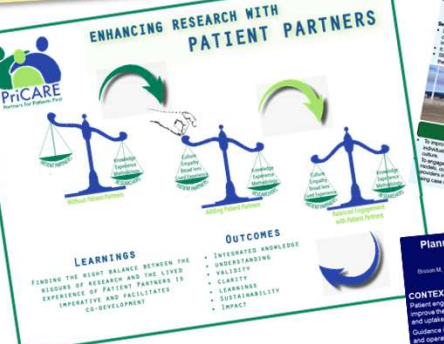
ENHANCING RESEARCH WITH
PATIENT PARTNERS

PriCARE
Partners for Patients First

PATIENT PARTNERS
Knowledge
Experience
Methodologies
RESEARCHERS
Without Patient Partners

Culture
Empathy
Broad lens
Lived Experience
PATIENT PARTNERS
Knowledge
Experience
Methodologies
RESEARCHERS
Adding Patient Partners

Culture
Empathy
Broad lens
Lived Experience
PATIENT PARTNERS
Knowledge
Experience
Methodologies
RESEARCHERS
Balanced Engagement with Patient Partners

LEARNINGS
Finding the right balance between the rigours of research and the lived experience of Patient Partners is imperative and facilitates co-development

OUTCOMES
• Integrated knowledge
• Understanding
• Validity
• Clarity
• Learnings
• Sustainability
• Impact

Plann
Bisson M,
CONTEX
Patient eng
improve the
and uptake
Guidance
and operat